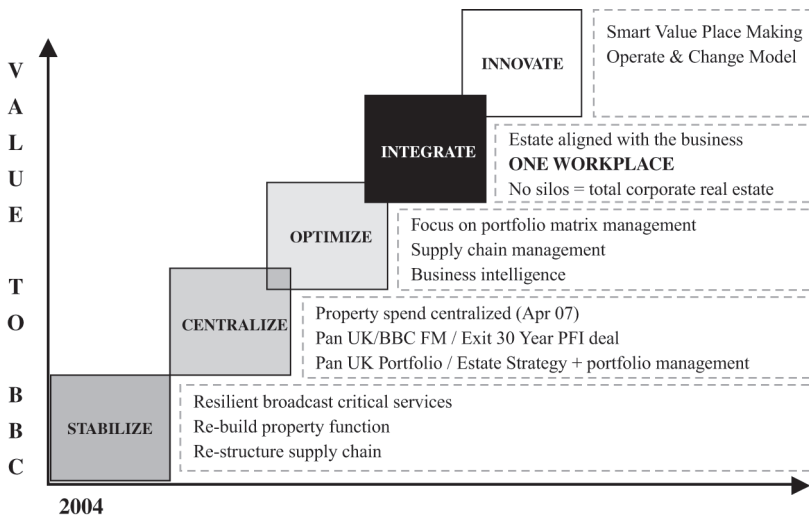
V
A
L
U
E

T
O

B
B
C

INNOVATE

Smart Value Place Making
Operate & Change Model

INTEGRATE

Estate aligned with the business
ONE WORKPLACE
No silos = total corporate real estate

OPTIMIZE

Focus on portfolio matrix management
Supply chain management
Business intelligence

CENTRALIZE

Property spend centralized (Apr 07)
Pan UK/BBC FM / Exit 30 Year PFI deal
Pan UK Portfolio / Estate Strategy + portfolio management

STABILIZE

Resilient broadcast critical services
Re-build property function
Re-structure supply chain

2004